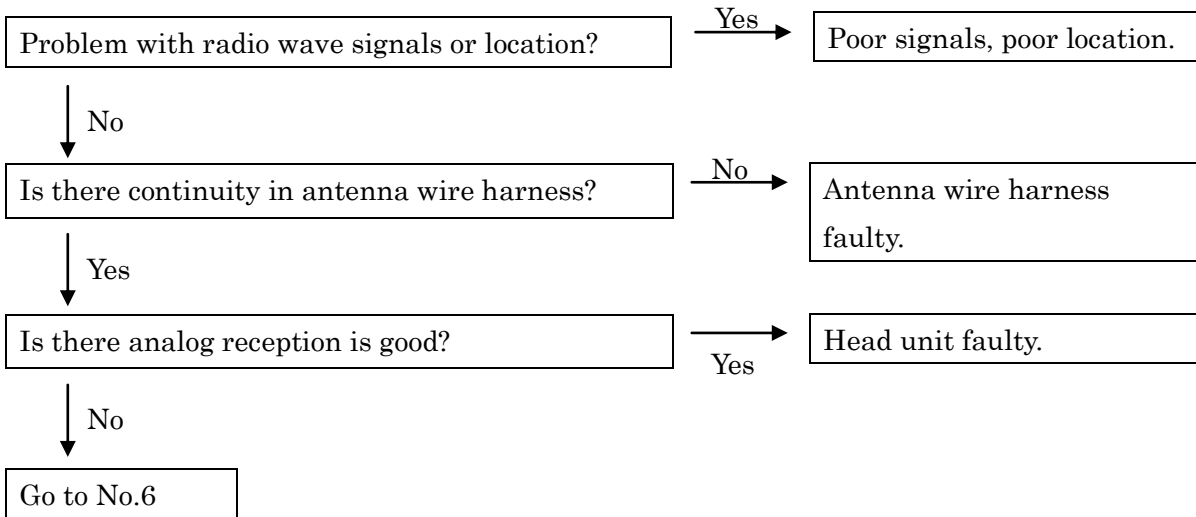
Problem with radio wave signals or location?

Yes

Poor signals, poor location.

No

Is there continuity in antenna wire harness?

No

Antenna wire harness faulty.

Yes

Is there analog reception is good?

Yes

Head unit faulty.

No

Go to No.6